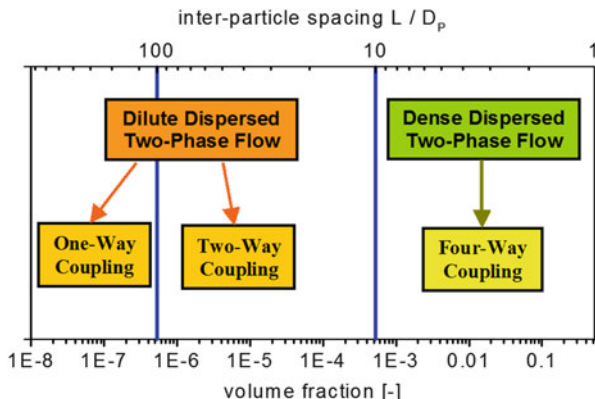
inter-particle spacing L / $D_P$

100

10

Dilute Dispersed Two-Phase Flow

Dense Dispersed Two-Phase Flow

One-Way Coupling

Two-Way Coupling

Four-Way Coupling

1E-8 1E-7 1E-6 1E-5 1E-4 1E-3 0.01 0.1

volume fraction [-]